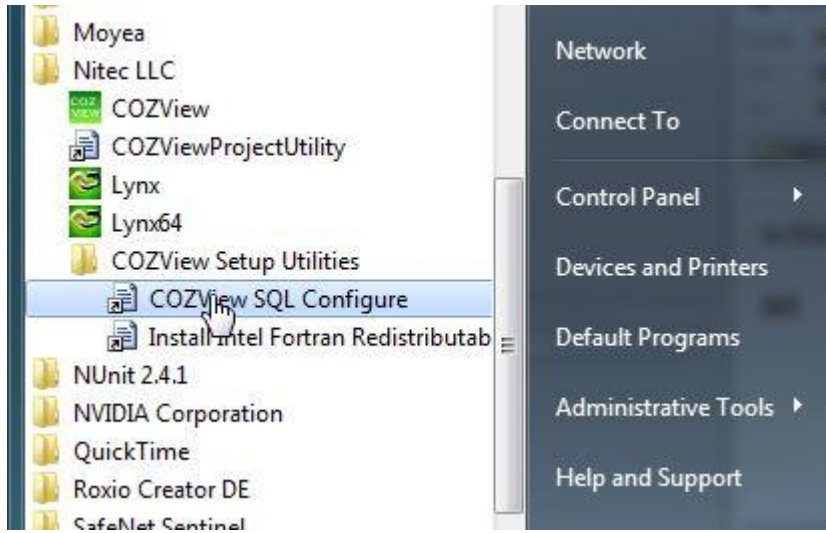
Moyea
Nitec LLC
COZ VIEW
COZView
COZViewProjectUtility
Lynx
Lynx64
COZView Setup Utilities
COZView SQL Configure
Install Intel Fortran Redistributab
NUnit 2.4.1
NVIDIA Corporation
QuickTime
Roxio Creator DE
SafeNet Sentinel

Network
Connect To
Control Panel
Devices and Printers
Default Programs
Administrative Tools
Help and Support